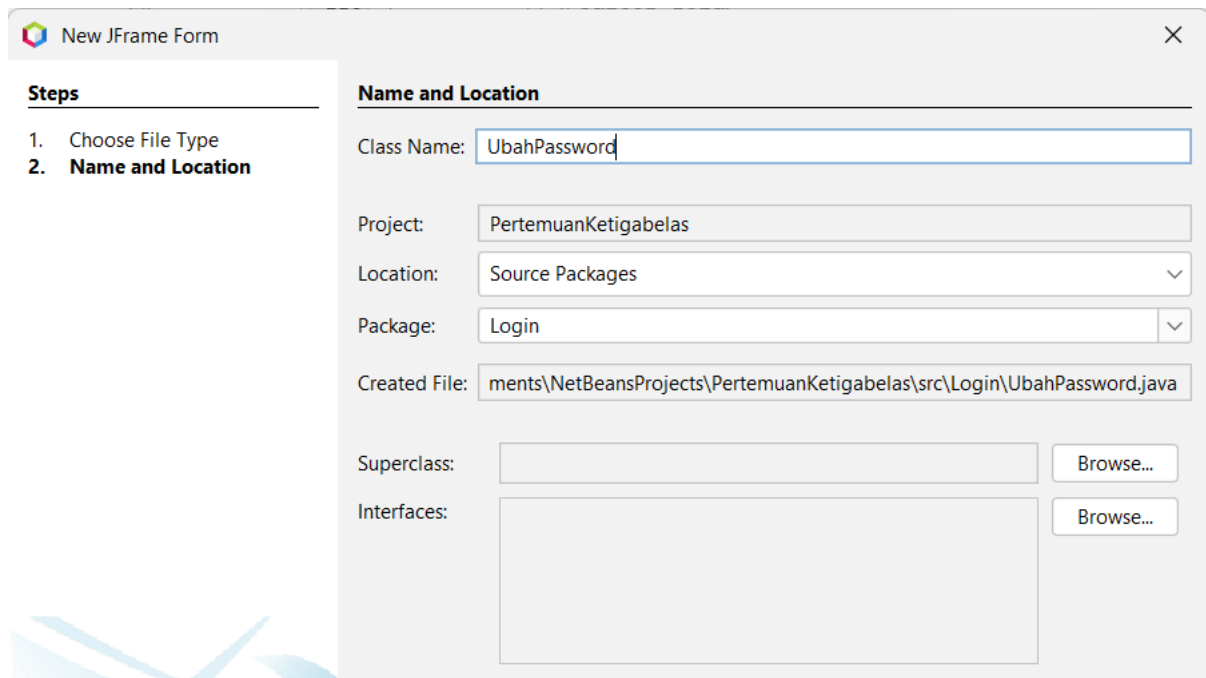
New JFrame Form

×

Steps

1. Choose File Type
2. Name and Location

Name and Location

Class Name: UbahPassword

Project: PertemuanKetigabelas

Location: Source Packages

Package: Login

Created File: ments\NetBeansProjects\PertemuanKetigabelas\src\Login\UbahPassword.java

Superclass:

Browse...

Interfaces:

Browse...